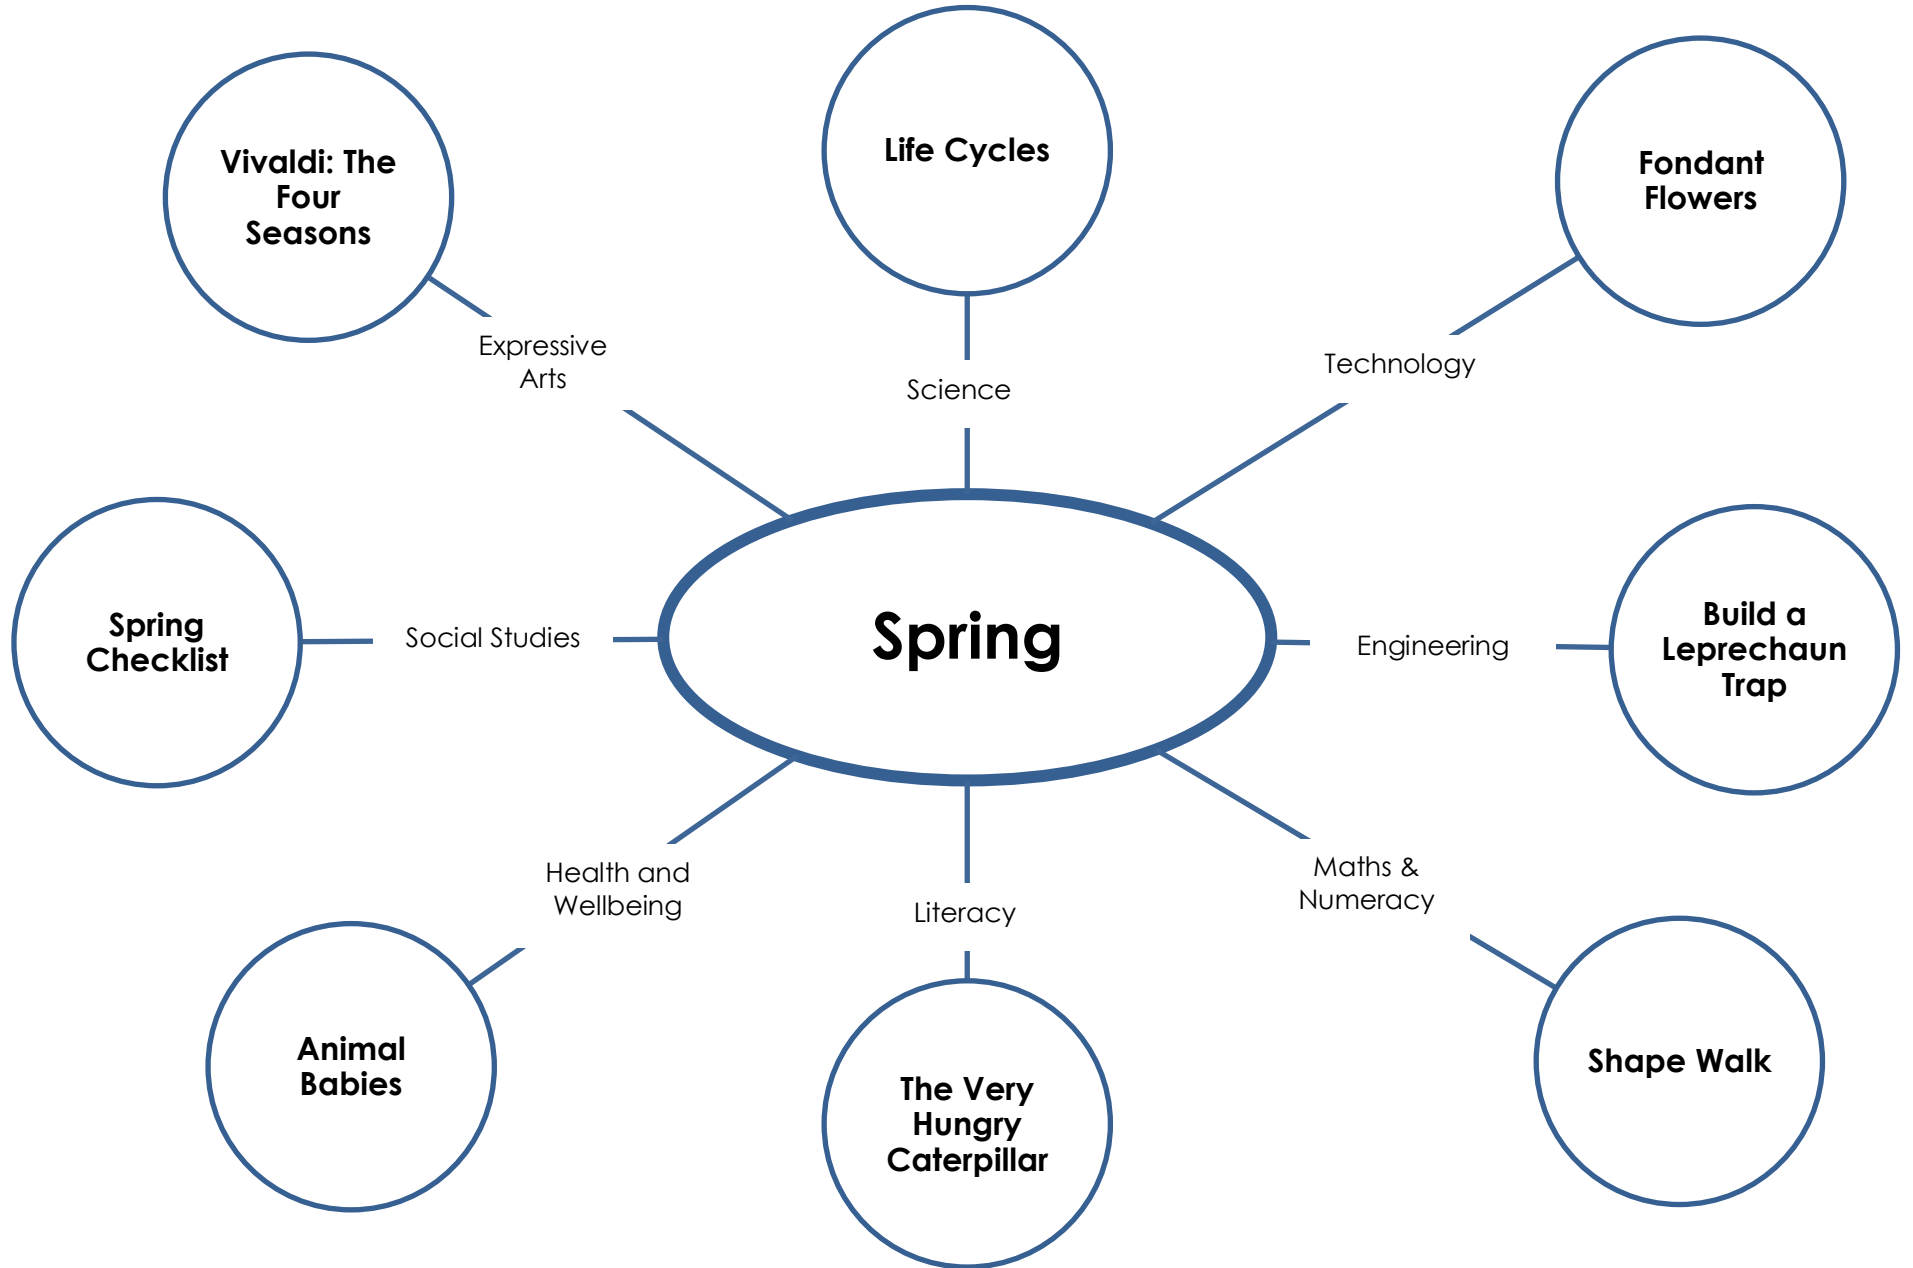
Vivaldi: The Four Seasons

Life Cycles

Fondant Flowers

Expressive Arts

Science

Technology

Spring Checklist

Social Studies

Spring

Engineering

Build a Leprechaun Trap

Health and Wellbeing

Literacy

Maths & Numeracy

Animal Babies

The Very Hungry Caterpillar

Shape Walk